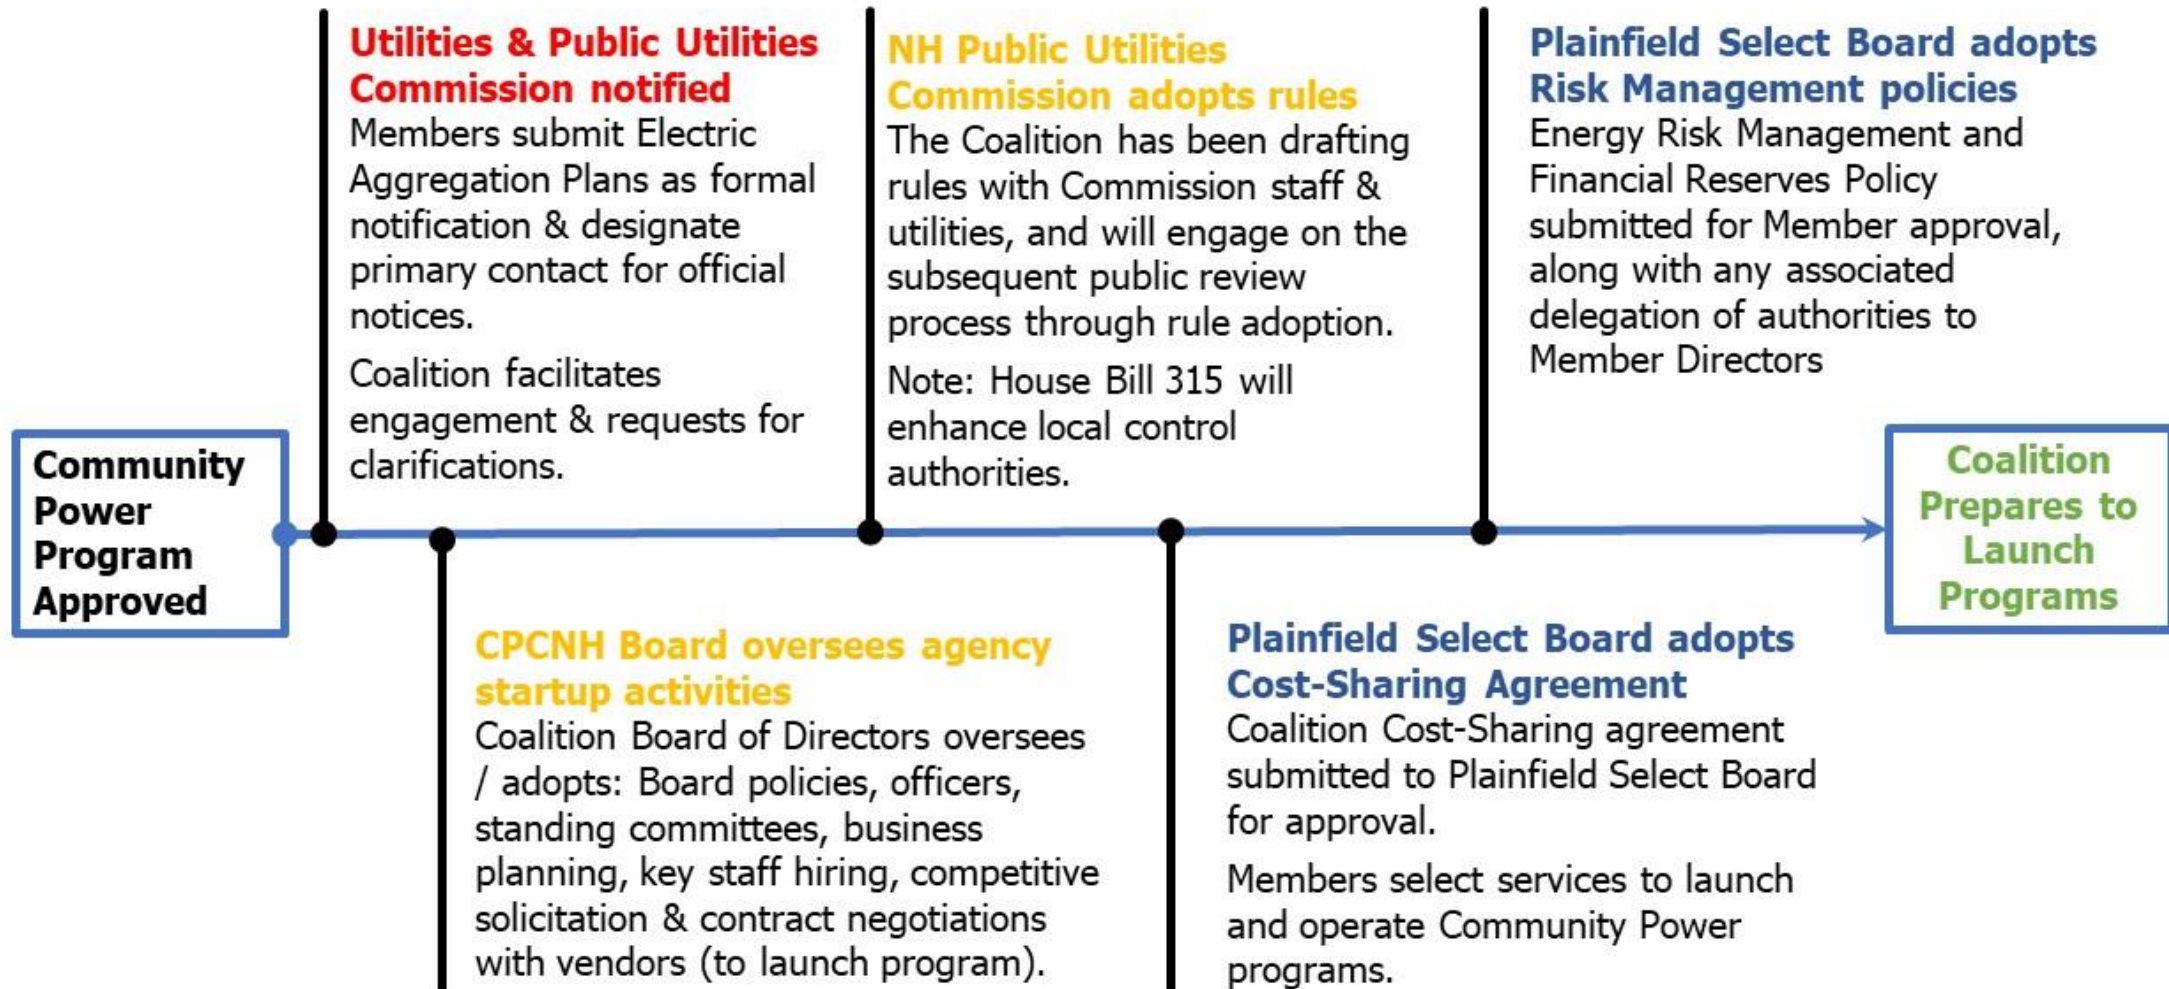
Community Power Program Approved

Utilities & Public Utilities Commission notified
Members submit Electric Aggregation Plans as formal notification & designate primary contact for official notices.

Coalition facilitates engagement & requests for clarifications.

CPCNH Board oversees agency startup activities
Coalition Board of Directors oversees / adopts: Board policies, officers, standing committees, business planning, key staff hiring, competitive solicitation & contract negotiations with vendors (to launch program).

NH Public Utilities Commission adopts rules
The Coalition has been drafting rules with Commission staff & utilities, and will engage on the subsequent public review process through rule adoption.

Note: House Bill 315 will enhance local control authorities.

Plainfield Select Board adopts Cost-Sharing Agreement
Coalition Cost-Sharing agreement submitted to Plainfield Select Board for approval.

Members select services to launch and operate Community Power programs.

Plainfield Select Board adopts Risk Management policies
Energy Risk Management and Financial Reserves Policy submitted for Member approval, along with any associated delegation of authorities to Member Directors

Coalition Prepares to Launch Programs